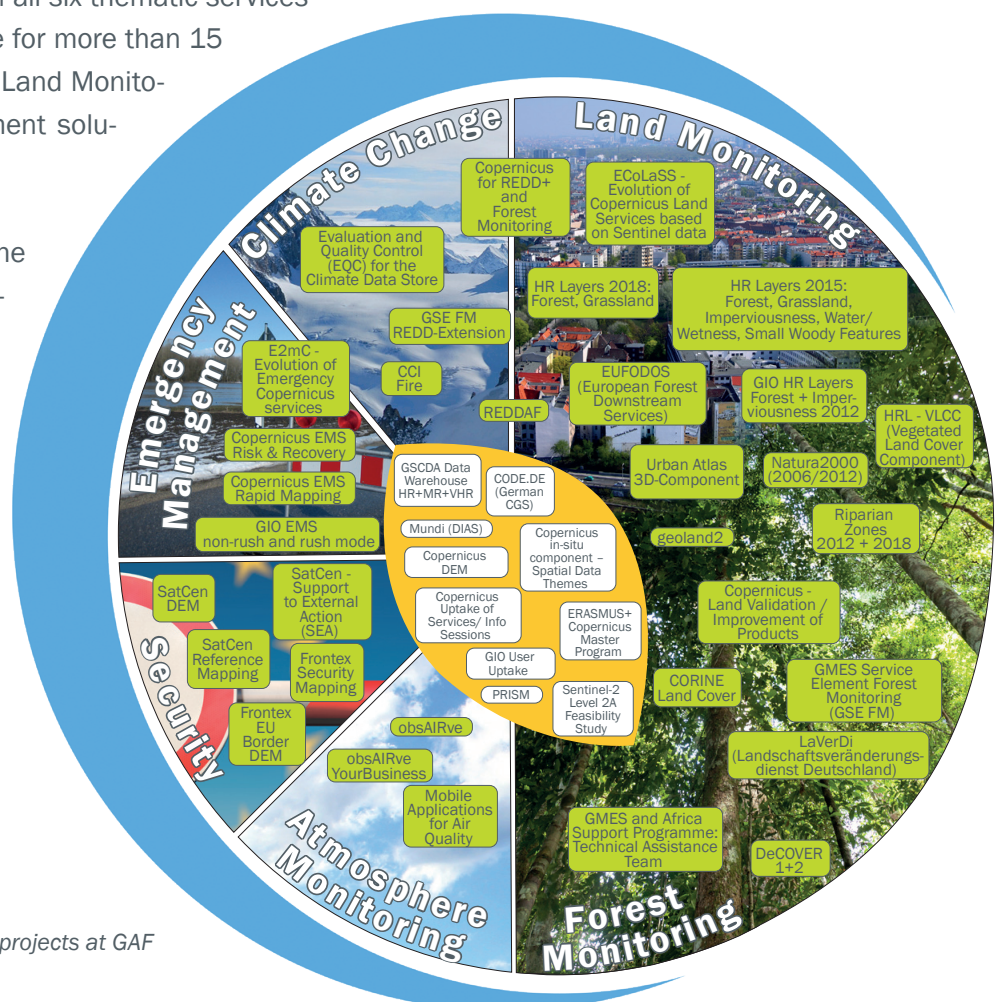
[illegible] all six thematic services
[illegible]e for more than 15
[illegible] Land Monito-
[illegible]ment solu-

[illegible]ne
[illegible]-

Climate Change

Land Monitoring

Copernicus for REDD+ and Forest Monitoring

ECoLaSS - Evolution of Copernicus Land Services based on Sentinel data

Evaluation and Quality Control (EQC) for the Climate Data Store

HR Layers 2018: Forest, Grassland

HR Layers 2015: Forest, Grassland, Imperviousness, Water/ Wetness, Small Woody Features

GSE FM REDD-Extension

Emergency Management

E2mC - Evolution of Emergency Copernicus services

CCI Fire

EUFODOS (European Forest Downstream Services)

GIO HR Layers Forest + Imperviousness 2012

REDDAF

HRL - VLCC (Vegetated Land Cover Component)

Copernicus EMS Risk & Recovery

Copernicus EMS Rapid Mapping

GSCDA Data Warehouse HR+MR+VHR

CODE.DE (German CGS)

Urban Atlas 3D-Component

Natura2000 (2006/2012)

GIO EMS non-rush and rush mode

Mundi (DIAS)

Copernicus DEM

Copernicus in-situ component – Spatial Data Themes

geoland2

Riparian Zones 2012 + 2018

SatCen DEM

SatCen - Support to External Action (SEA)

Copernicus Uptake of Services/ Info Sessions

ERASMUS+ Copernicus Master Program

Copernicus - Land Validation / Improvement of Products

SatCen Reference Mapping

Frontex Security Mapping

GIO User Uptake

CORINE Land Cover

GMES Service Element Forest Monitoring (GSE FM)

Security

PRISM

Sentinel-2 Level 2A Feasibility Study

Frontex EU Border DEM

obsAIRve

obsAIRve YourBusiness

LaVerDi (Landschaftsveränderungs-dienst Deutschland)

Mobile Applications for Air Quality

GMES and Africa Support Programme: Technical Assistance Team

DeCOVER 1+2

Atmosphere Monitoring

Forest Monitoring

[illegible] projects at GAF